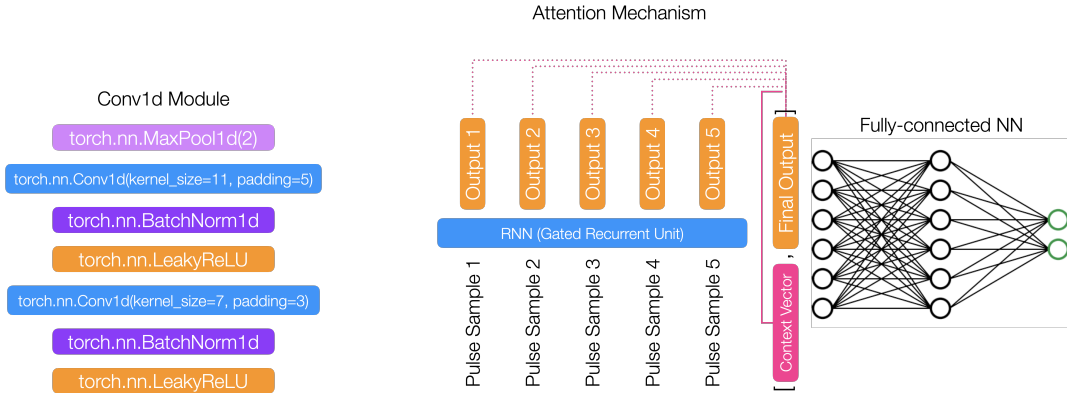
Attention Mechanism

Conv1d Module

torch.nn.MaxPool1d(2)

torch.nn.Conv1d(kernel_size=11, padding=5)

torch.nn.BatchNorm1d

torch.nn.LeakyReLU

torch.nn.Conv1d(kernel_size=7, padding=3)

torch.nn.BatchNorm1d

torch.nn.LeakyReLU

Output 1 Output 2 Output 3 Output 4 Output 5

RNN (Gated Recurrent Unit)

Pulse Sample 1 Pulse Sample 2 Pulse Sample 3 Pulse Sample 4 Pulse Sample 5

[ Final Output , Context Vector ]

Fully-connected NN